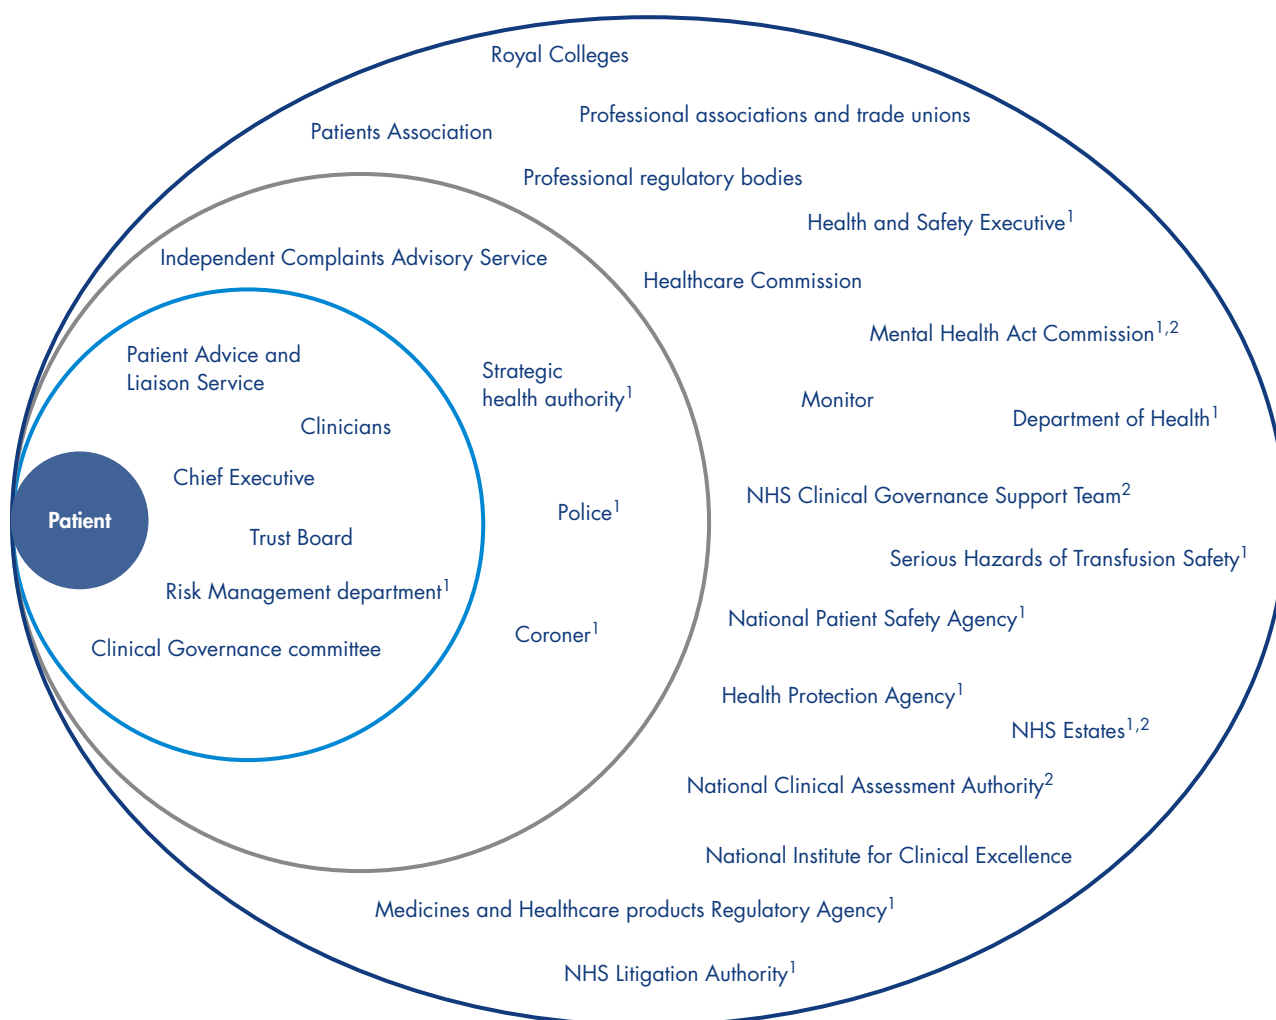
Royal Colleges

Patients Association

Professional associations and trade unions

Professional regulatory bodies

Health and Safety Executive$^{1}$

Independent Complaints Advisory Service

Healthcare Commission

Mental Health Act Commission$^{1,2}$

Patient Advice and Liaison Service

Strategic health authority$^{1}$

Monitor

Department of Health$^{1}$

Clinicians

Chief Executive

NHS Clinical Governance Support Team$^{2}$

Patient

Police$^{1}$

Trust Board

Serious Hazards of Transfusion Safety$^{1}$

Risk Management department$^{1}$

National Patient Safety Agency$^{1}$

Coroner$^{1}$

Clinical Governance committee

Health Protection Agency$^{1}$

NHS Estates$^{1,2}$

National Clinical Assessment Authority$^{2}$

National Institute for Clinical Excellence

Medicines and Healthcare products Regulatory Agency$^{1}$

NHS Litigation Authority$^{1}$